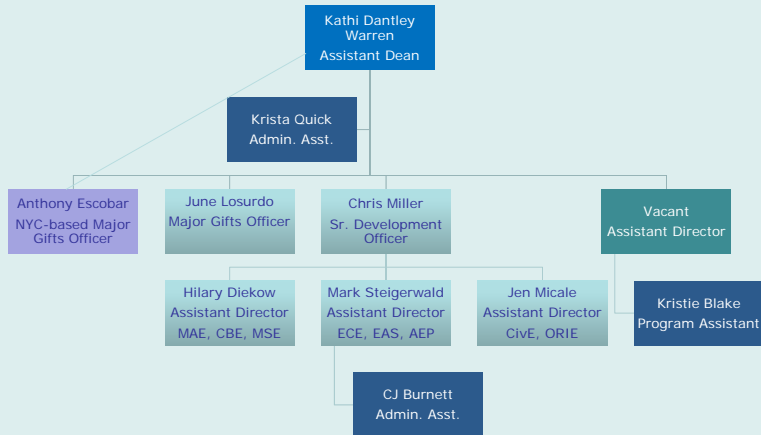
Kathi Dantley Warren
Assistant Dean

Krista Quick
Admin. Asst.

Anthony Escobar
NYC-based Major Gifts Officer

June Losurdo
Major Gifts Officer

Chris Miller
Sr. Development Officer

Vacant
Assistant Director

Hilary Diekow
Assistant Director
MAE, CBE, MSE

Mark Steigerwald
Assistant Director
ECE, EAS, AEP

Jen Micale
Assistant Director
CivE, ORIE

Kristie Blake
Program Assistant

CJ Burnett
Admin. Asst.